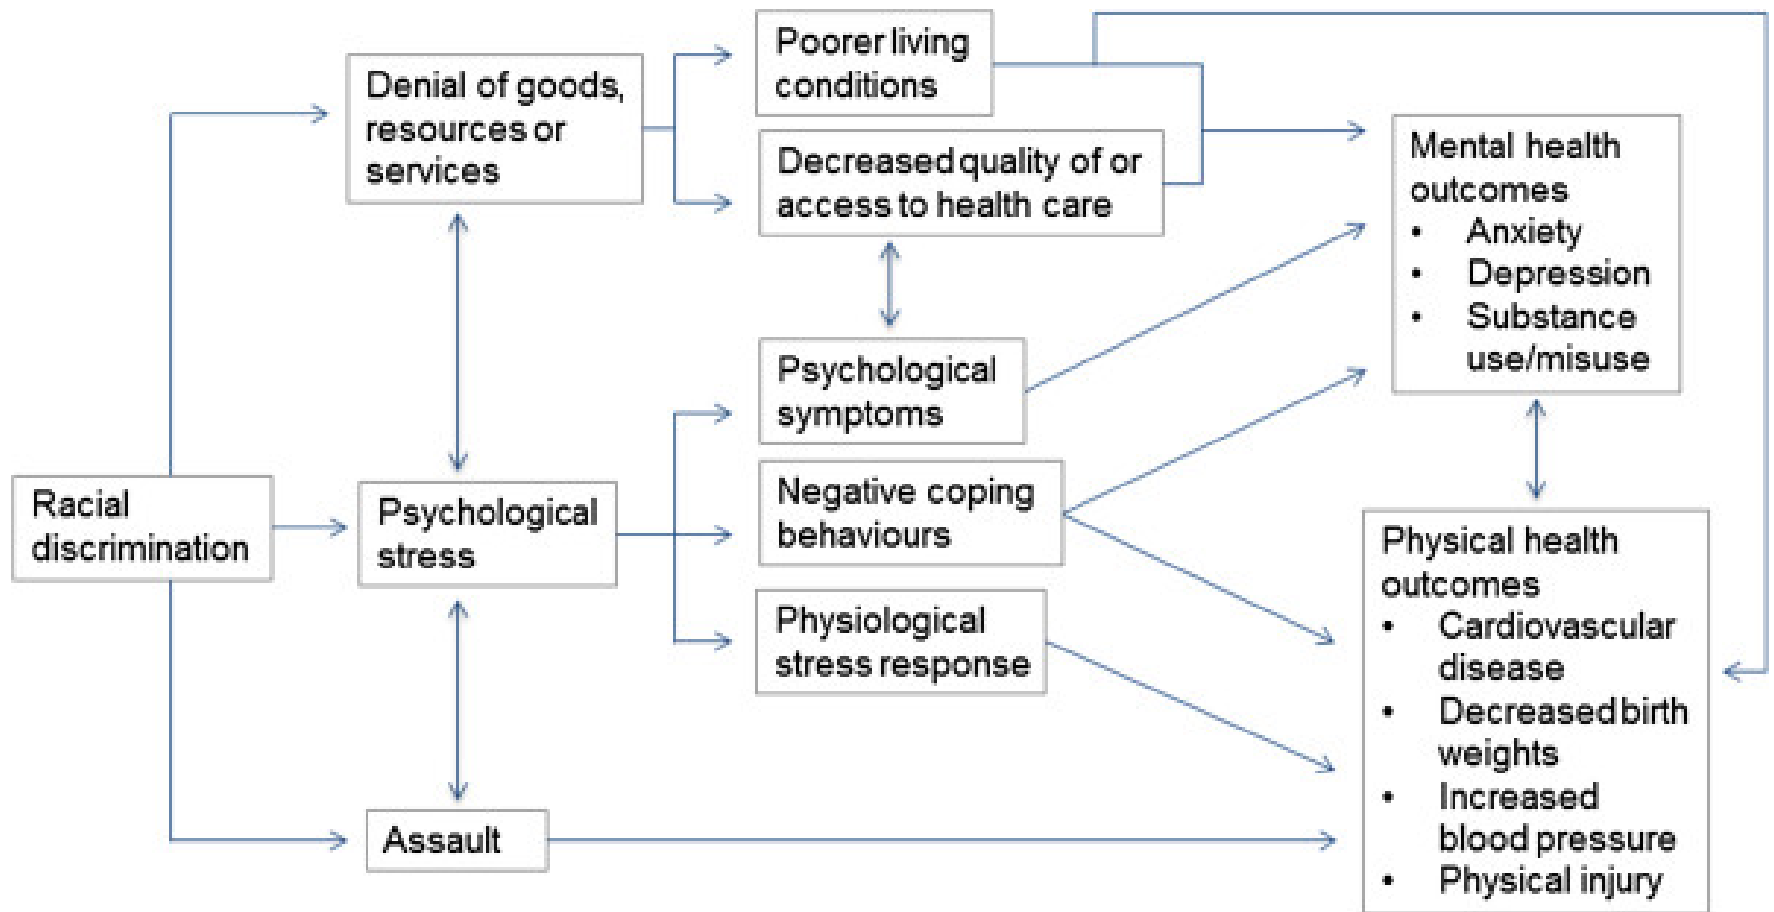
Racial discrimination

Denial of goods, resources or services

Psychological stress

Assault

Poorer living conditions

Decreased quality of or access to health care

Psychological symptoms

Negative coping behaviours

Physiological stress response

Mental health outcomes
• Anxiety
• Depression
• Substance use/misuse

Physical health outcomes
• Cardiovascular disease
• Decreased birth weights
• Increased blood pressure
• Physical injury